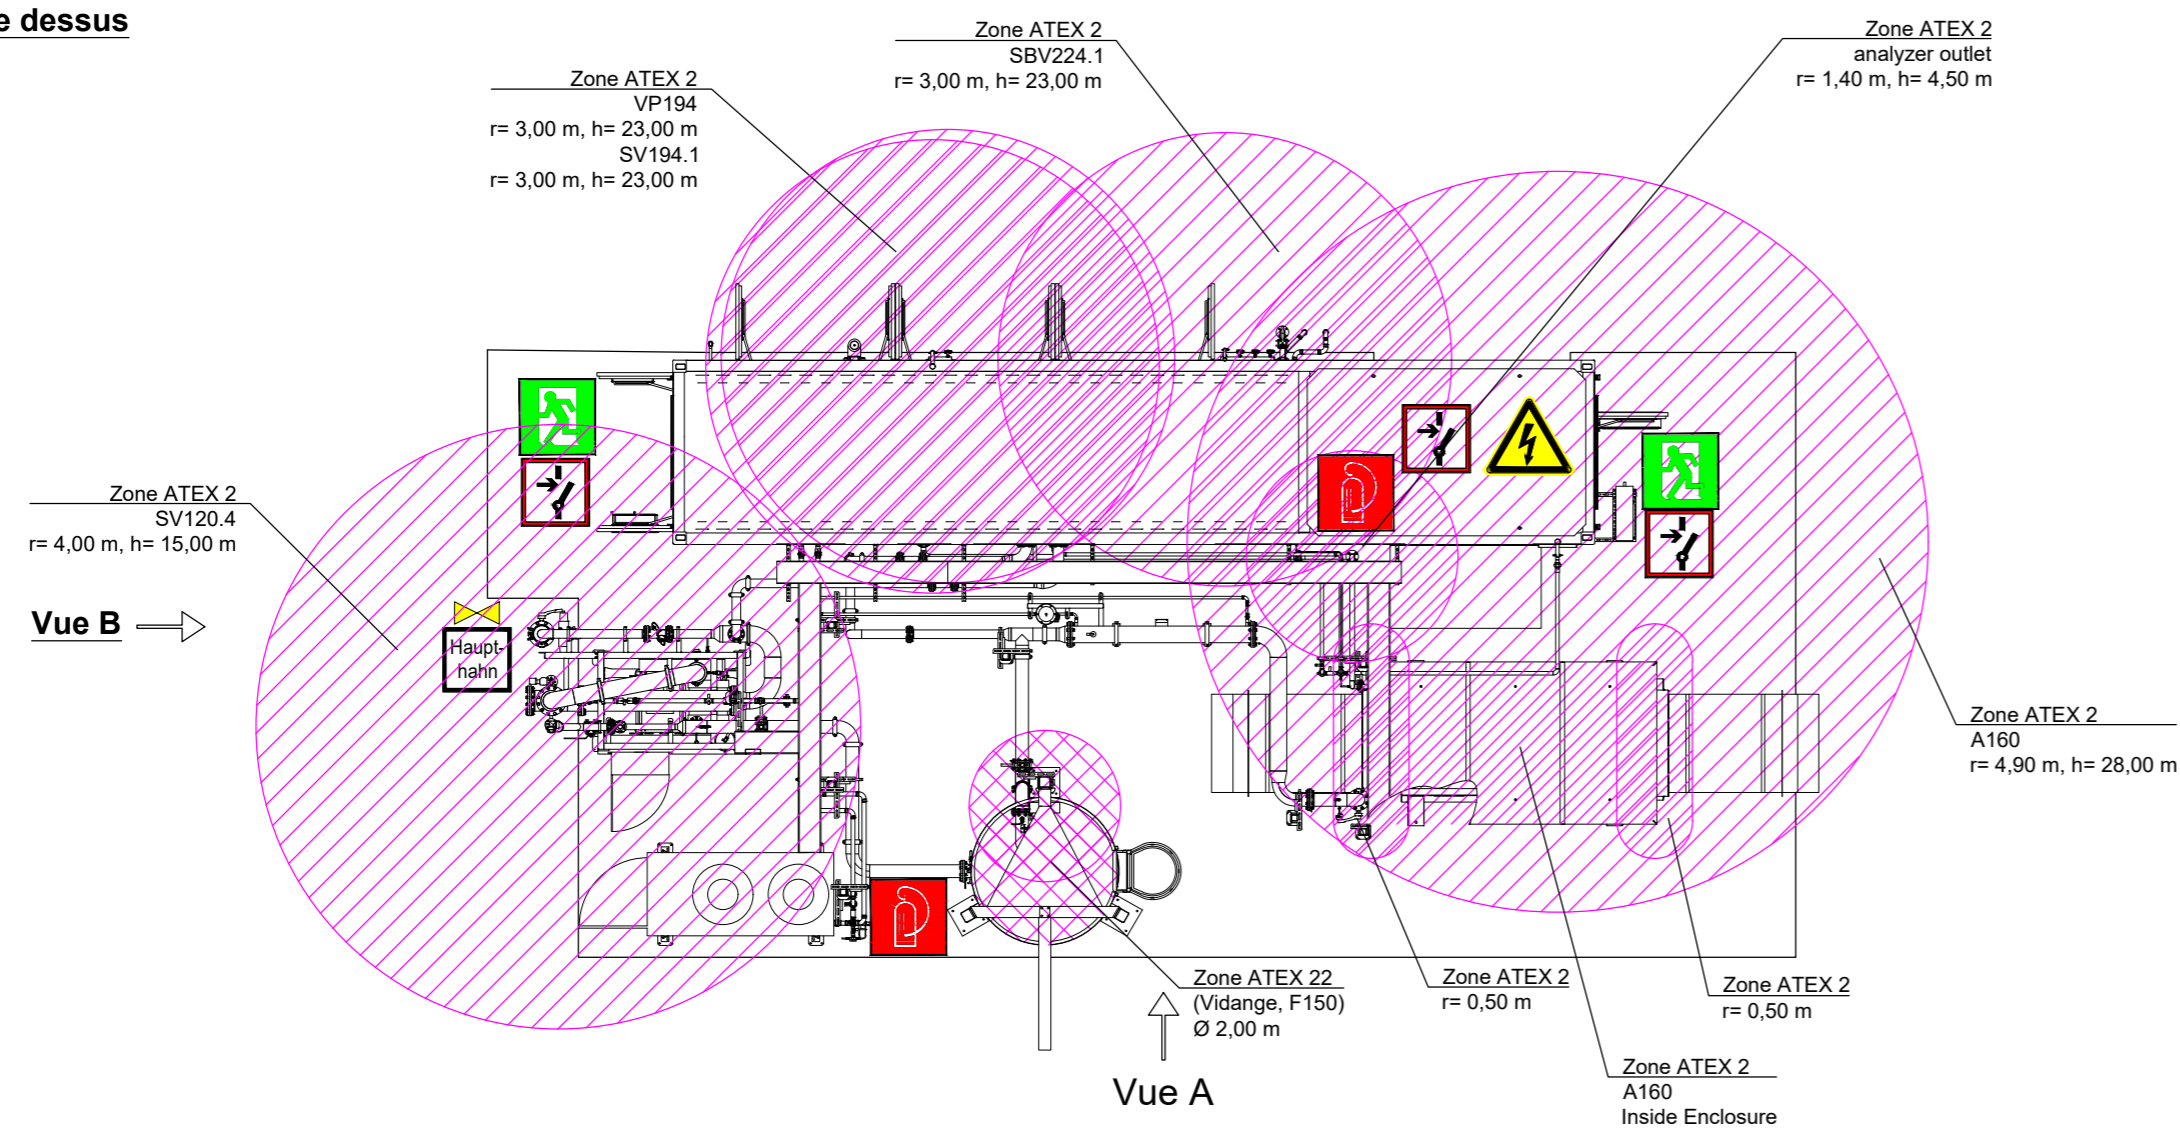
e dessus

Zone ATEX 2
SBV224.1
r= 3,00 m, h= 23,00 m

Zone ATEX 2
analyzer outlet
r= 1,40 m, h= 4,50 m

Zone ATEX 2
VP194
r= 3,00 m, h= 23,00 m
SV194.1
r= 3,00 m, h= 23,00 m

Zone ATEX 2
SV120.4
r= 4,00 m, h= 15,00 m

Vue B

Haupthahn

Zone ATEX 2
A160
r= 4,90 m, h= 28,00 m

Zone ATEX 22
(Vidange, F150)
Ø 2,00 m

Zone ATEX 2
r= 0,50 m

Zone ATEX 2
r= 0,50 m

Vue A

Zone ATEX 2
A160
Inside Enclosure